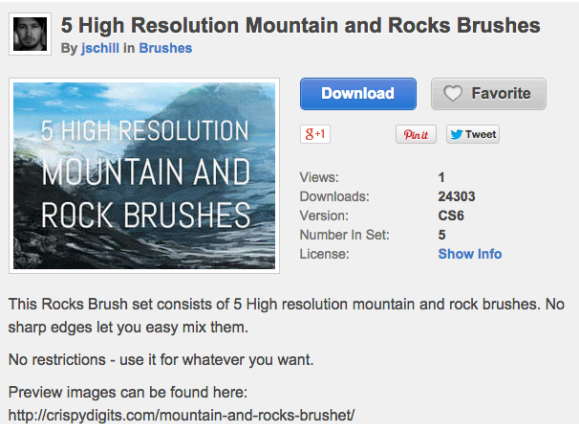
5 High Resolution Mountain and Rocks Brushes
By jschill in Brushes

5 HIGH RESOLUTION
MOUNTAIN AND
ROCK BRUSHES

Download
Favorite

g+1
Pin it
Tweet

| Views: | 1 |
|---|---|
| Downloads: | 24303 |
| Version: | CS6 |
| Number In Set: | 5 |
| License: | Show Info |

This Rocks Brush set consists of 5 High resolution mountain and rock brushes. No sharp edges let you easy mix them.

No restrictions - use it for whatever you want.

Preview images can be found here:
http://crispydigits.com/mountain-and-rocks-brushet/